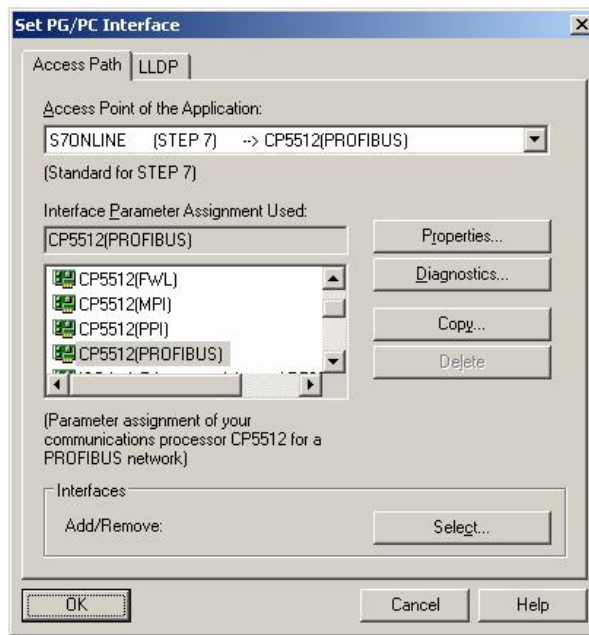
Set PG/PC Interface

Access Path | LLDP

Access Point of the Application:

S7ONLINE (STEP 7) --> CP5512(PROFIBUS)

(Standard for STEP 7)

Interface Parameter Assignment Used:

CP5512(PROFIBUS)

Properties...

CP5512(FWL)
CP5512(MPI)
CP5512(PPI)
CP5512(PROFIBUS)
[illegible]

Diagnostics...

Copy...

Delete

(Parameter assignment of your communications processor CP5512 for a PROFIBUS network)

Interfaces

Add/Remove:

Select...

OK

Cancel

Help